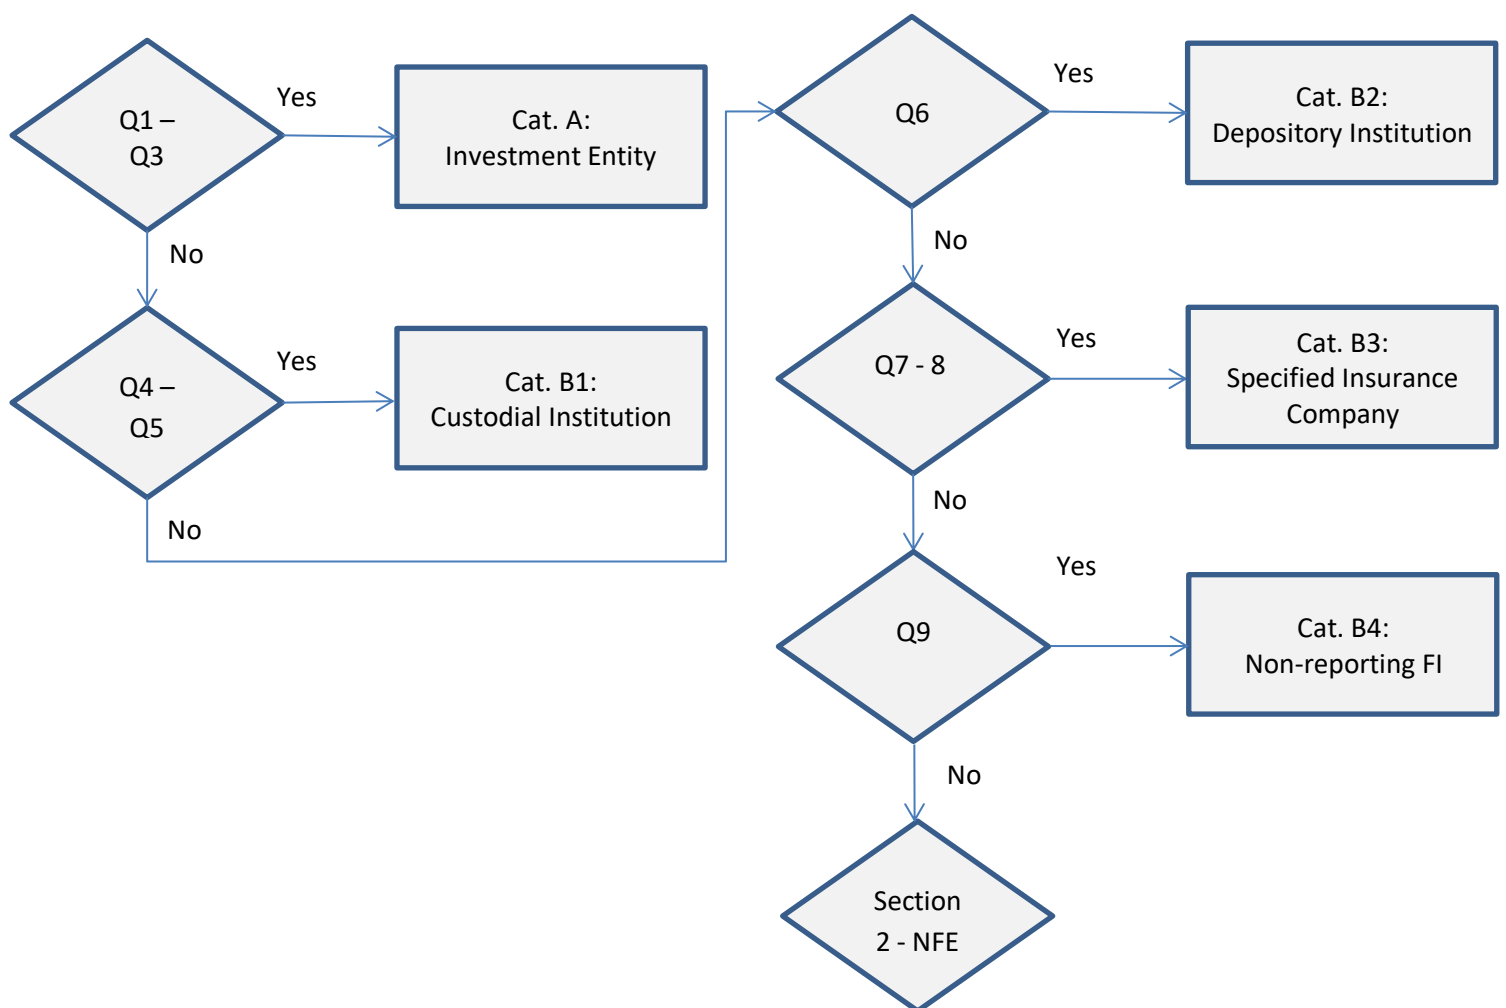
Q1 –
Q3

Yes

Cat. A:
Investment Entity

No

Q4 –
Q5

Yes

Cat. B1:
Custodial Institution

No

Q6

Yes

Cat. B2:
Depository Institution

No

Q7 - 8

Yes

Cat. B3:
Specified Insurance Company

No

Q9

Yes

Cat. B4:
Non-reporting FI

No

Section
2 - NFE